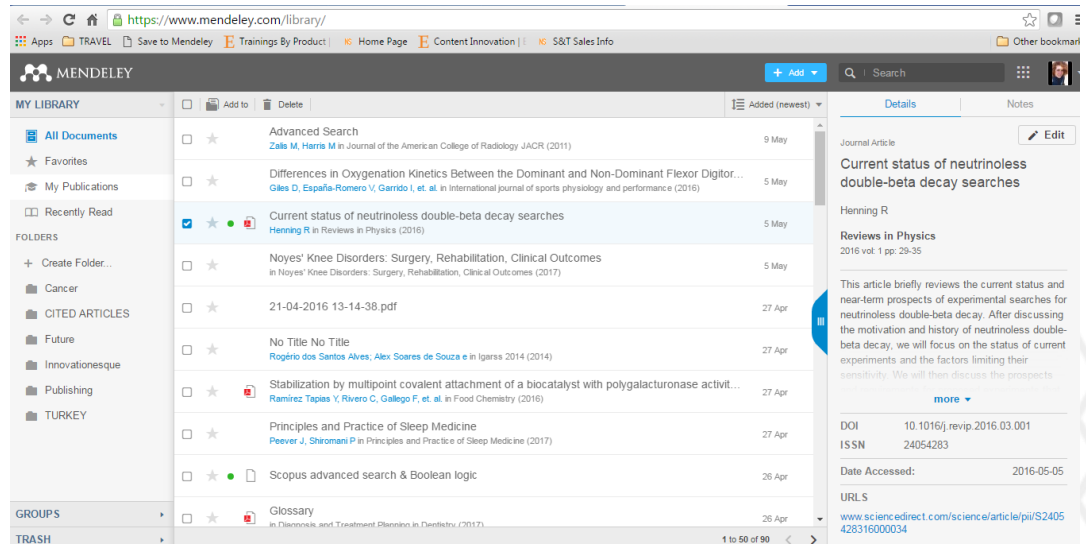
https://www.mendeley.com/library/

Apps TRAVEL Save to Mendeley Trainings By Product | Home Page Content Innovation | S&T Sales Info Other bookmarks

MENDELEY

+ Add Search

MY LIBRARY

All Documents
Favorites
My Publications
Recently Read

FOLDERS
+ Create Folder...
Cancer
CITED ARTICLES
Future
Innovationesque
Publishing
TURKEY

GROUPS
TRASH

Add to Delete Added (newest)

| | Title | Added |
|---|---|---|
| | Advanced Search<br>Zalis M, Harris M in Journal of the American College of Radiology JACR (2011) | 9 May |
| | Differences in Oxygenation Kinetics Between the Dominant and Non-Dominant Flexor Digitor...<br>Giles D, España-Romero V, Garrido I, et. al. in International journal of sports physiology and performance (2016) | 5 May |
| | Current status of neutrinoless double-beta decay searches<br>Henning R in Reviews in Physics (2016) | 5 May |
| | Noyes' Knee Disorders: Surgery, Rehabilitation, Clinical Outcomes<br>in Noyes' Knee Disorders: Surgery, Rehabilitation, Clinical Outcomes (2017) | 5 May |
| | 21-04-2016 13-14-38.pdf | 27 Apr |
| | No Title No Title<br>Rogério dos Santos Alves; Alex Soares de Souza e in Igarss 2014 (2014) | 27 Apr |
| | Stabilization by multipoint covalent attachment of a biocatalyst with polygalacturonase activit...<br>Ramírez Tapias Y, Rivero C, Gallego F, et. al. in Food Chemistry (2016) | 27 Apr |
| | Principles and Practice of Sleep Medicine<br>Peever J, Shiromani P in Principles and Practice of Sleep Medicine (2017) | 27 Apr |
| | Scopus advanced search & Boolean logic | 26 Apr |
| | Glossary<br>in Diagnosis and Treatment Planning in Dentistry (2017) | 26 Apr |

1 to 50 of 90

Details Notes

Journal Article
Edit

Current status of neutrinoless double-beta decay searches

Henning R

Reviews in Physics
2016 vol: 1 pp: 29-35

This article briefly reviews the current status and near-term prospects of experimental searches for neutrinoless double-beta decay. After discussing the motivation and history of neutrinoless double-beta decay, we will focus on the status of current experiments and the factors limiting their sensitivity. We will then discuss the prospects

more

DOI 10.1016/j.revip.2016.03.001
ISSN 24054283

Date Accessed: 2016-05-05

URLS
www.sciencedirect.com/science/article/pii/S2405428316000034